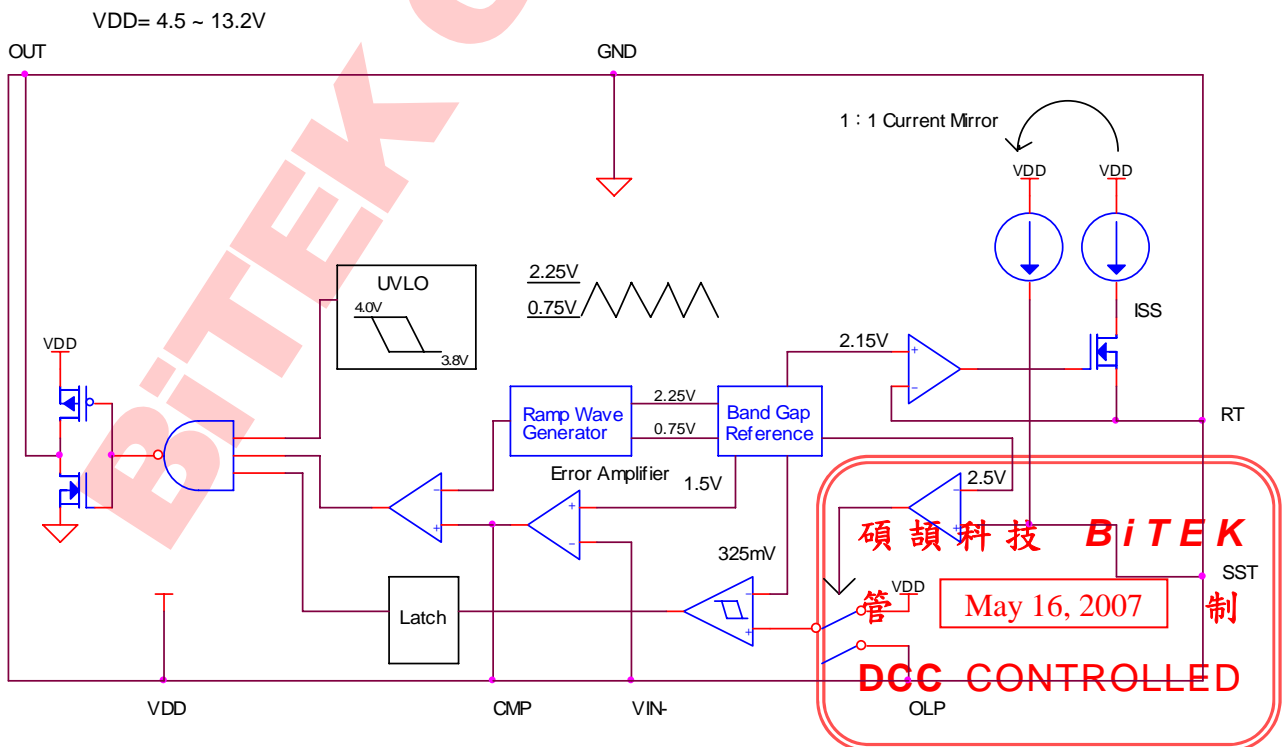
VDD= 4.5 ~ 13.2V

OUT

GND

1 : 1 Current Mirror

VDD

VDD

2.25V

0.75V

UVLO

4.0V

3.8V

ISS

VDD

2.15V

Ramp Wave Generator

2.25V

0.75V

Band Gap Reference

RT

Error Amplifier

1.5V

2.5V

硕 頡 科 技 BiTEK

325mV

SST

VDD

管

May 16, 2007

制

Latch

DCC CONTROLLED

VDD

CMP

VIN-

OLP

BiTEK